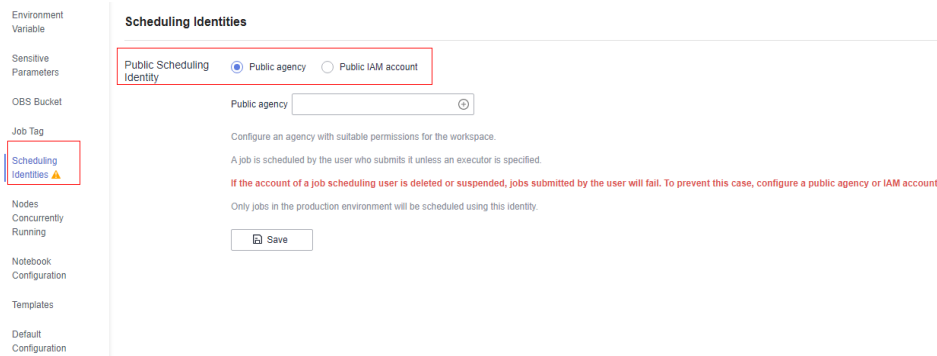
Environment Variable

Sensitive Parameters

OBS Bucket

Job Tag

Scheduling Identities

Nodes Concurrently Running

Notebook Configuration

Templates

Default Configuration

Scheduling Identities

Public Scheduling Identity

Public agency

Public IAM account

Public agency

Configure an agency with suitable permissions for the workspace.

A job is scheduled by the user who submits it unless an executor is specified.

If the account of a job scheduling user is deleted or suspended, jobs submitted by the user will fail. To prevent this case, configure a public agency or IAM account

Only jobs in the production environment will be scheduled using this identity.

Save